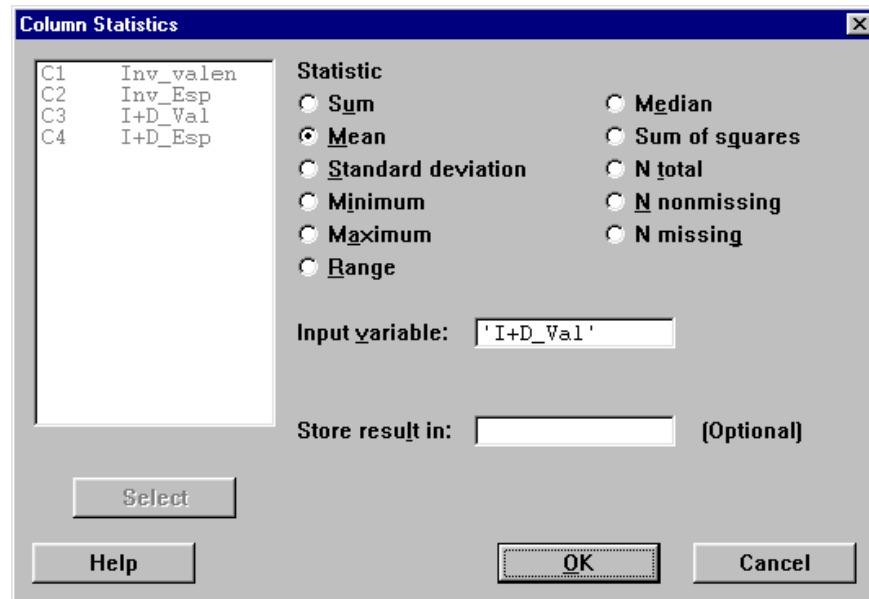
Column Statistics

C1 Inv_valen
C2 Inv_Esp
C3 I+D_Val
C4 I+D_Esp

Statistic

Sum
Mean
Standard deviation
Minimum
Maximum
Range

Median
Sum of squares
N total
N nonmissing
N missing

Input variable: 'I+D_Val'

Store result in: (Optional)

Select

Help

OK

Cancel